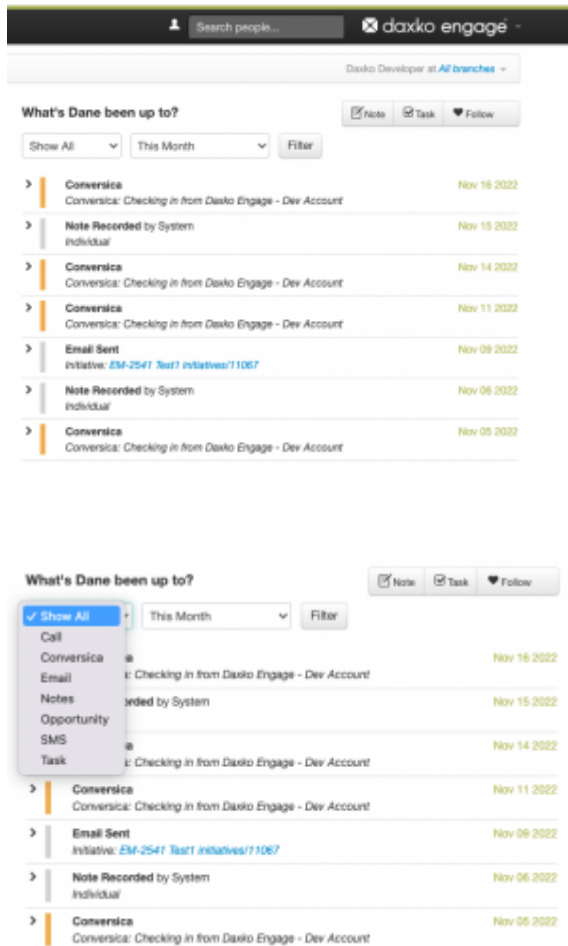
Search people...

daxko engage

Daxko Developer at All branches

What's Dane been up to?

Note Task Follow

Show All This Month Filter

Conversica
Conversica: Checking in from Daxko Engage - Dev Account
Nov 16 2022

Note Recorded by System
Individual
Nov 15 2022

Conversica
Conversica: Checking in from Daxko Engage - Dev Account
Nov 14 2022

Conversica
Conversica: Checking in from Daxko Engage - Dev Account
Nov 11 2022

Email Sent
Initiative: EM-2541 Test1 initiatives/11067
Nov 09 2022

Note Recorded by System
Individual
Nov 06 2022

Conversica
Conversica: Checking in from Daxko Engage - Dev Account
Nov 05 2022

What's Dane been up to?

Note Task Follow

✓ Show All
Call
Conversica
Email
Notes
Opportunity
SMS
Task

This Month Filter

a
: Checking in from Daxko Engage - Dev Account
Nov 16 2022

rded by System
Nov 15 2022

a
: Checking in from Daxko Engage - Dev Account
Nov 14 2022

Conversica
Conversica: Checking in from Daxko Engage - Dev Account
Nov 11 2022

Email Sent
Initiative: EM-2541 Test1 initiatives/11067
Nov 09 2022

Note Recorded by System
Individual
Nov 06 2022

Conversica
Conversica: Checking in from Daxko Engage - Dev Account
Nov 05 2022